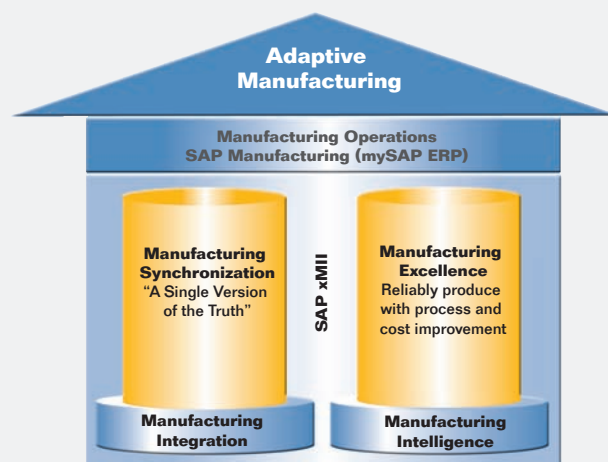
Adaptive Manufacturing

Manufacturing Operations
SAP Manufacturing (mySAP ERP)

Manufacturing Synchronization
“A Single Version of the Truth”

SAP xMII

Manufacturing Excellence
Reliably produce with process and cost improvement

Manufacturing Integration

Manufacturing Intelligence